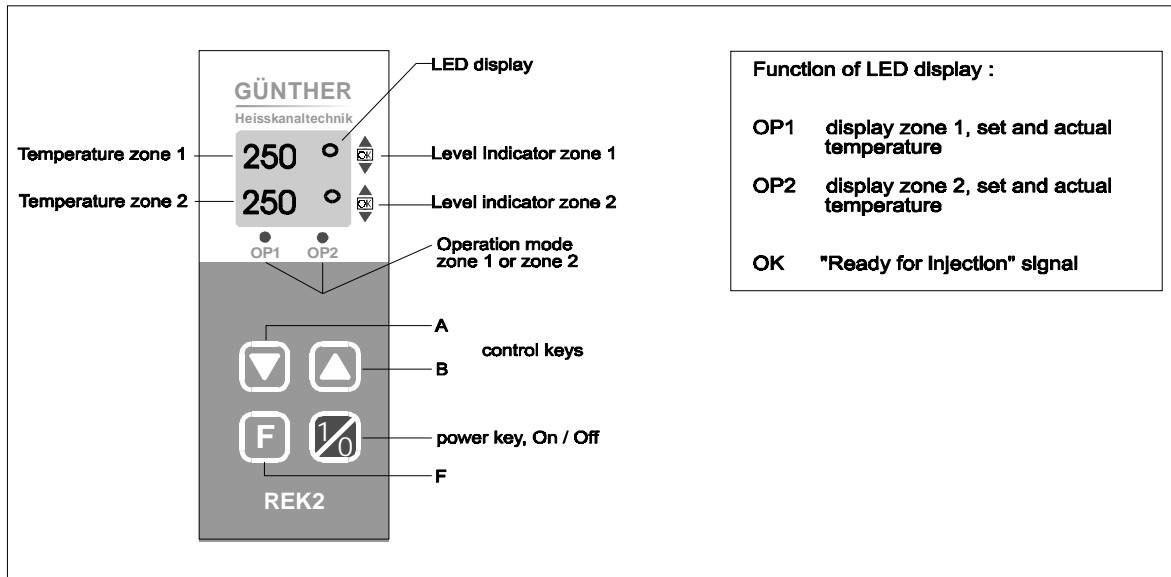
GÜNTHER
Heisskanaltechnik

LED display

Temperature zone 1
250
OK
Level Indicator zone 1

Temperature zone 2
250
OK
Level indicator zone 2

OP1 OP2
Operation mode zone 1 or zone 2

A
control keys
B

F
$1/0$
power key, On / Off
F

REK2

Function of LED display :

OP1 display zone 1, set and actual temperature

OP2 display zone 2, set and actual temperature

OK "Ready for Injection" signal